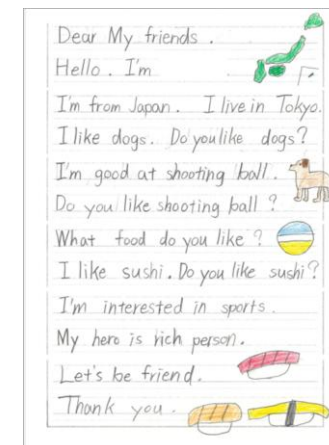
Dear My friends .
Hello . I'm
I'm from Japan . I live in Tokyo.
I like dogs. Do you like dogs?
I'm good at shooting ball .
Do you like shooting ball ?
What food do you like ?
I like sushi . Do you like sushi?
I'm interested in sports .
My hero is rich person .
Let's be friend .
Thank you .